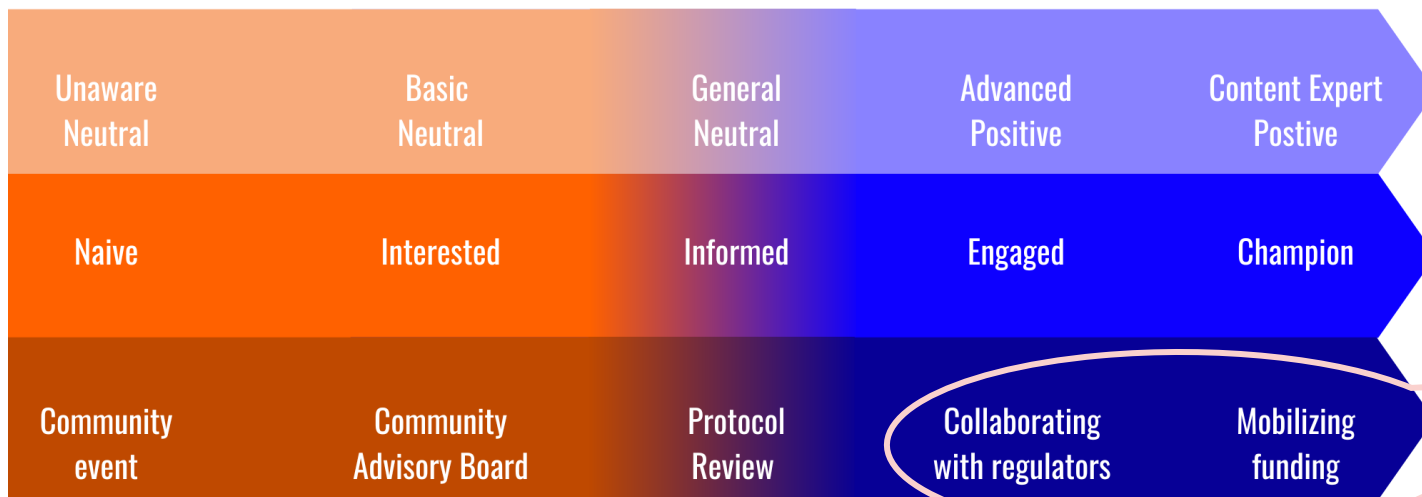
| Unaware Neutral | Basic Neutral | General Neutral | Advanced Positive | Content Expert Postive |
|---|---|---|---|---|
| Naive | Interested | Informed | Engaged | Champion |
| Community event | Community Advisory Board | Protocol Review | Collaborating with regulators | Mobilizing funding |